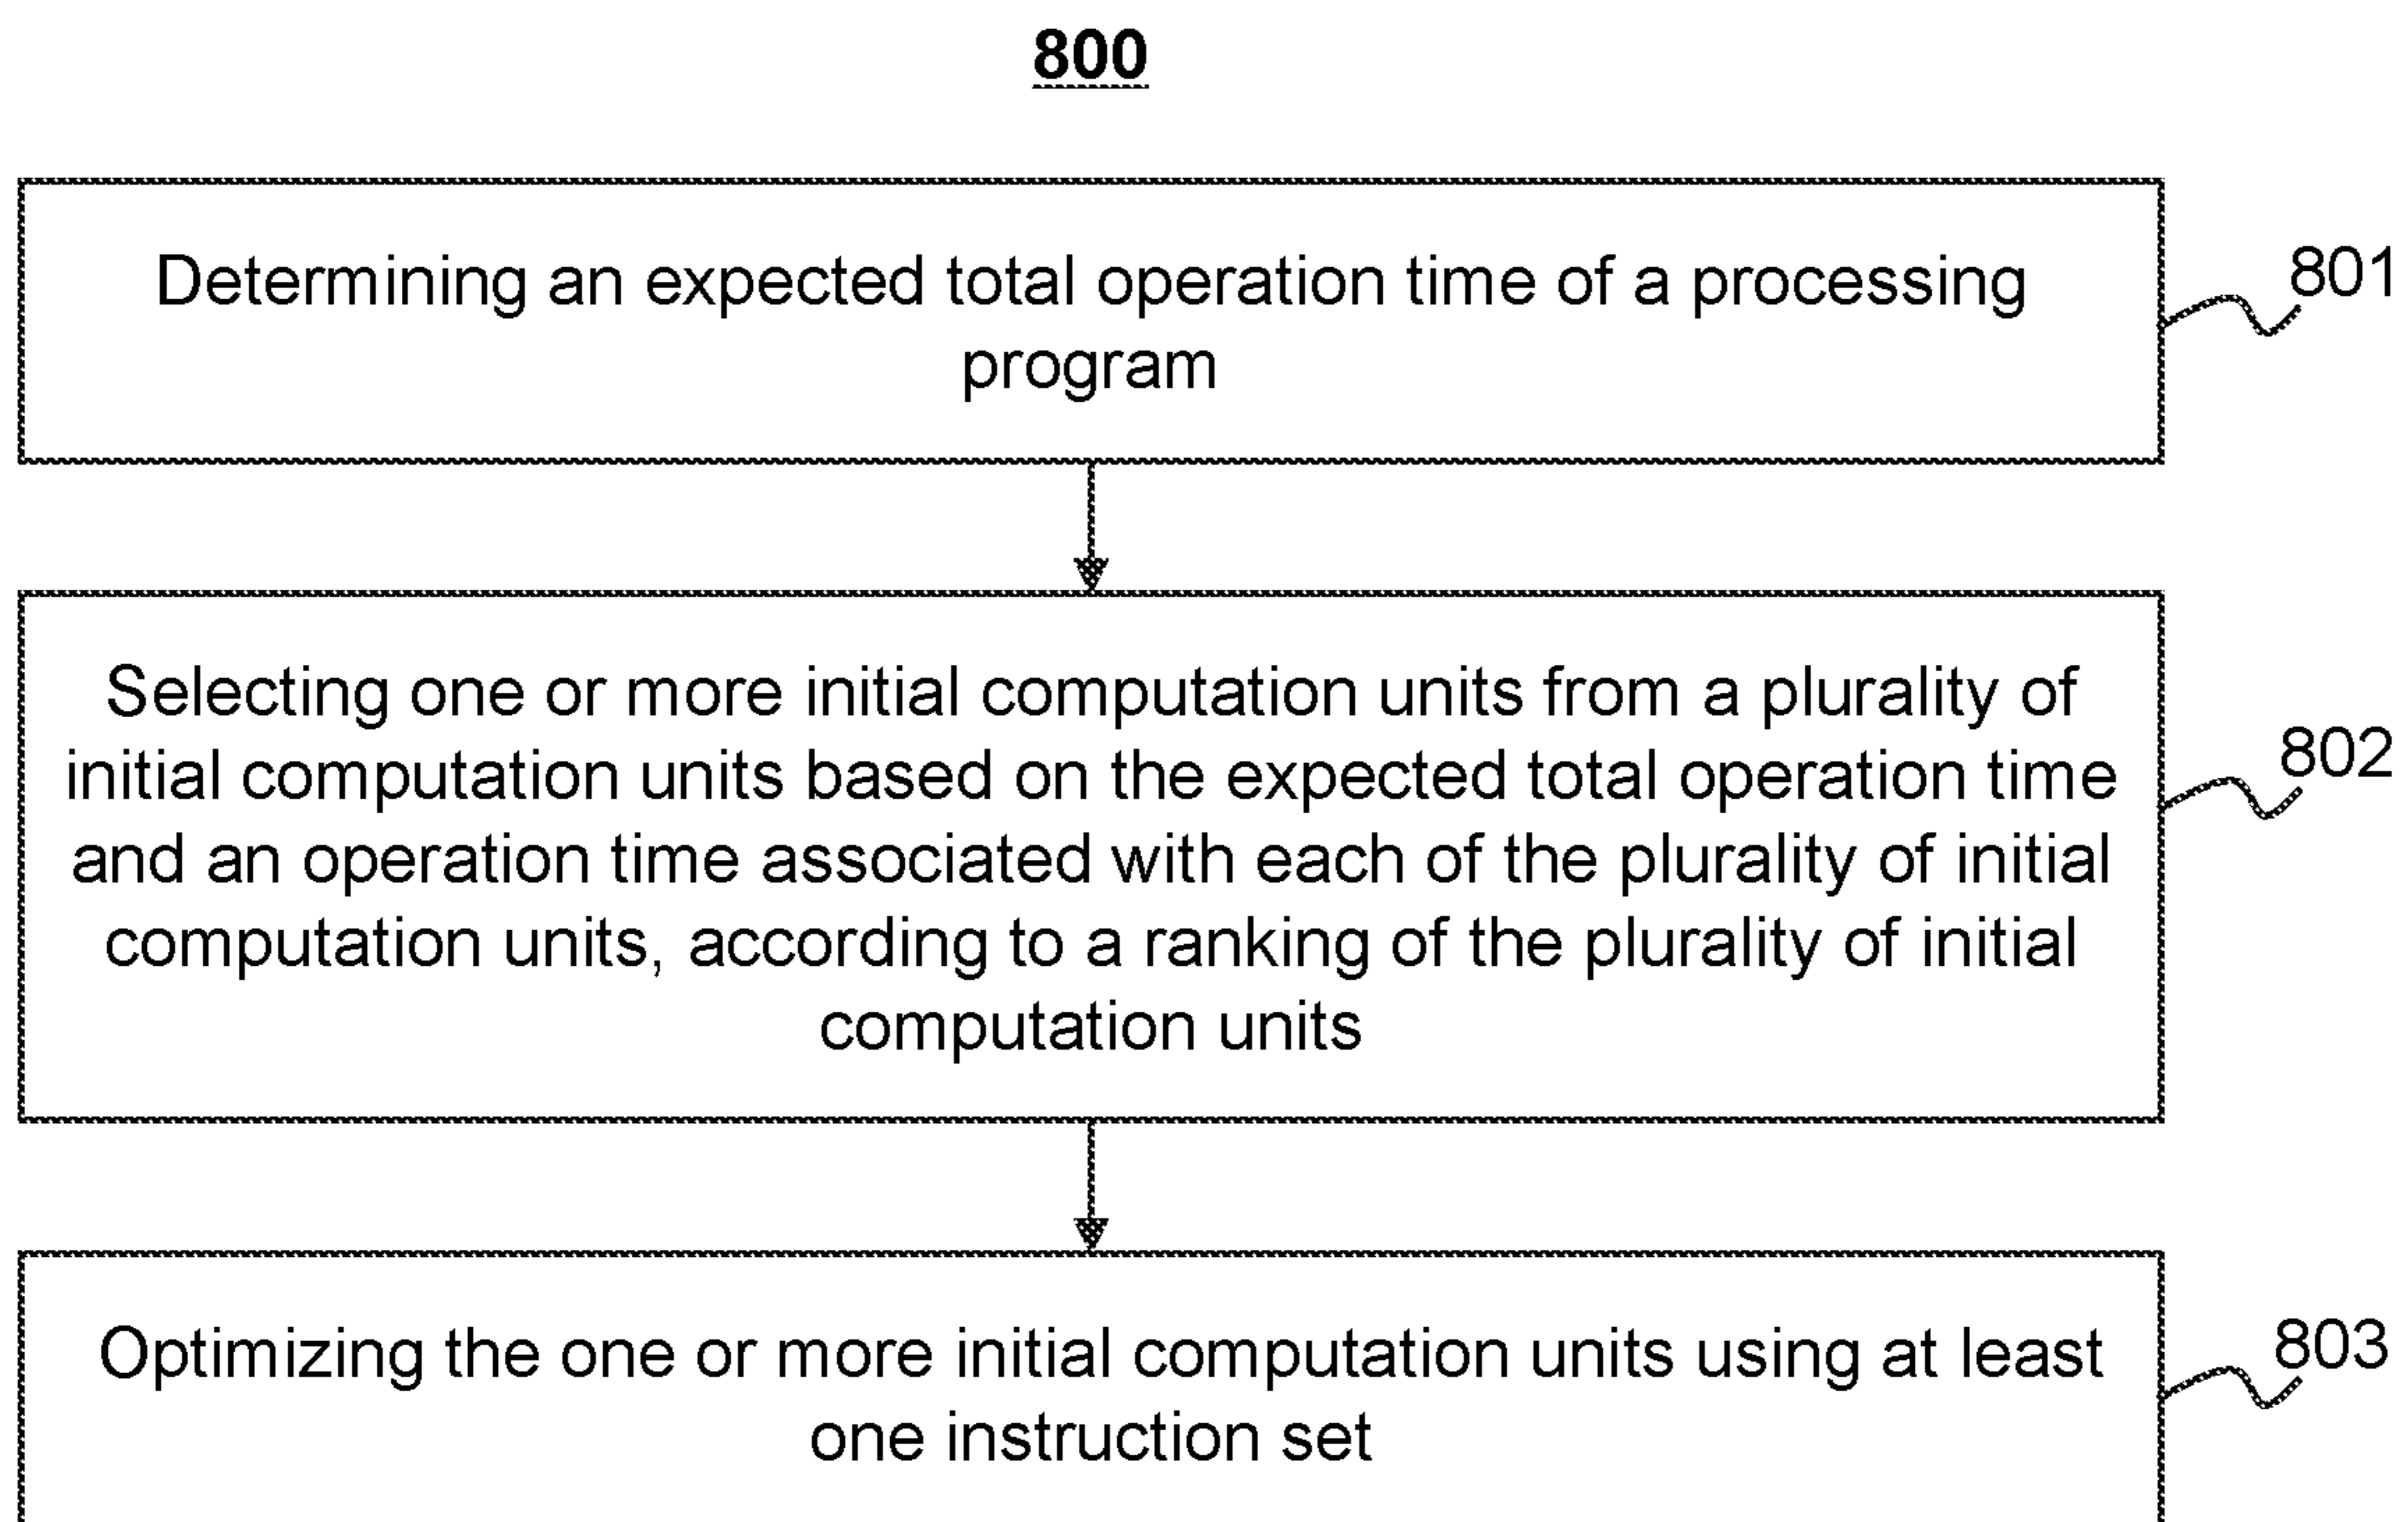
800

Determining an expected total operation time of a processing program

801

Selecting one or more initial computation units from a plurality of initial computation units based on the expected total operation time and an operation time associated with each of the plurality of initial computation units, according to a ranking of the plurality of initial computation units

802

Optimizing the one or more initial computation units using at least one instruction set

803